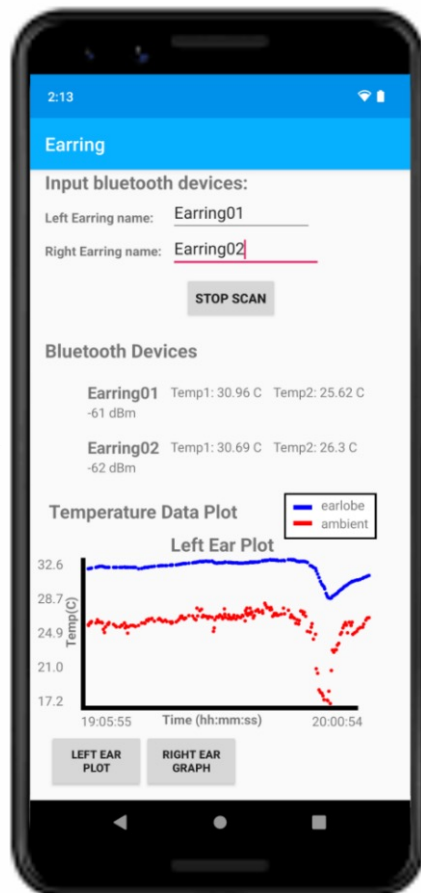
2:13

Earring

Input bluetooth devices:

Left Earring name: Earring01

Right Earring name: Earring02

STOP SCAN

Bluetooth Devices

Earring01 Temp1: 30.96 C Temp2: 25.62 C
-61 dBm

Earring02 Temp1: 30.69 C Temp2: 26.3 C
-62 dBm

Temperature Data Plot

earlobe
ambient

Left Ear Plot

32.6
28.7
24.9
21.0
17.2

Temp(C)

19:05:55 Time (hh:mm:ss) 20:00:54

LEFT EAR PLOT

RIGHT EAR GRAPH